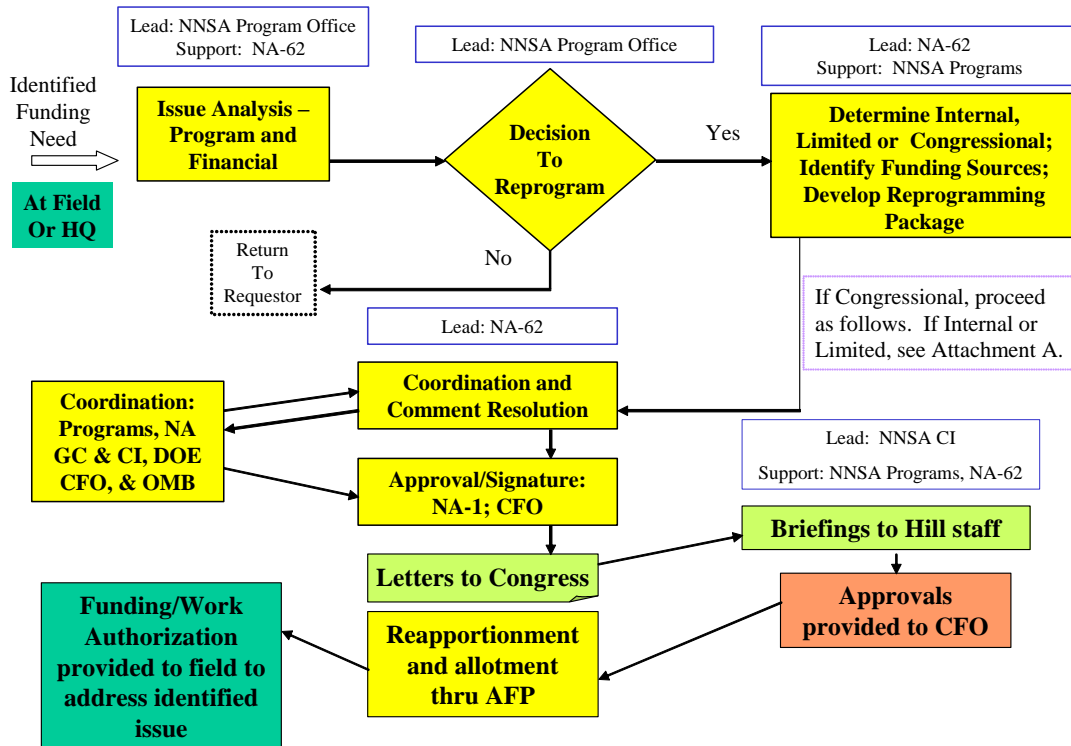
Lead: NNSA Program Office
Support: NA-62

Lead: NNSA Program Office

Lead: NA-62
Support: NNSA Programs

Identified Funding Need

At Field Or HQ

Issue Analysis – Program and Financial

Decision To Reprogram

Yes

Determine Internal, Limited or Congressional; Identify Funding Sources; Develop Reprogramming Package

No

Return To Requestor

If Congressional, proceed as follows. If Internal or Limited, see Attachment A.

Lead: NA-62

Coordination: Programs, NA GC & CI, DOE CFO, & OMB

Coordination and Comment Resolution

Approval/Signature: NA-1; CFO

Lead: NNSA CI

Support: NNSA Programs, NA-62

Briefings to Hill staff

Letters to Congress

Approvals provided to CFO

Funding/Work Authorization provided to field to address identified issue

Reapportionment and allotment thru AFP